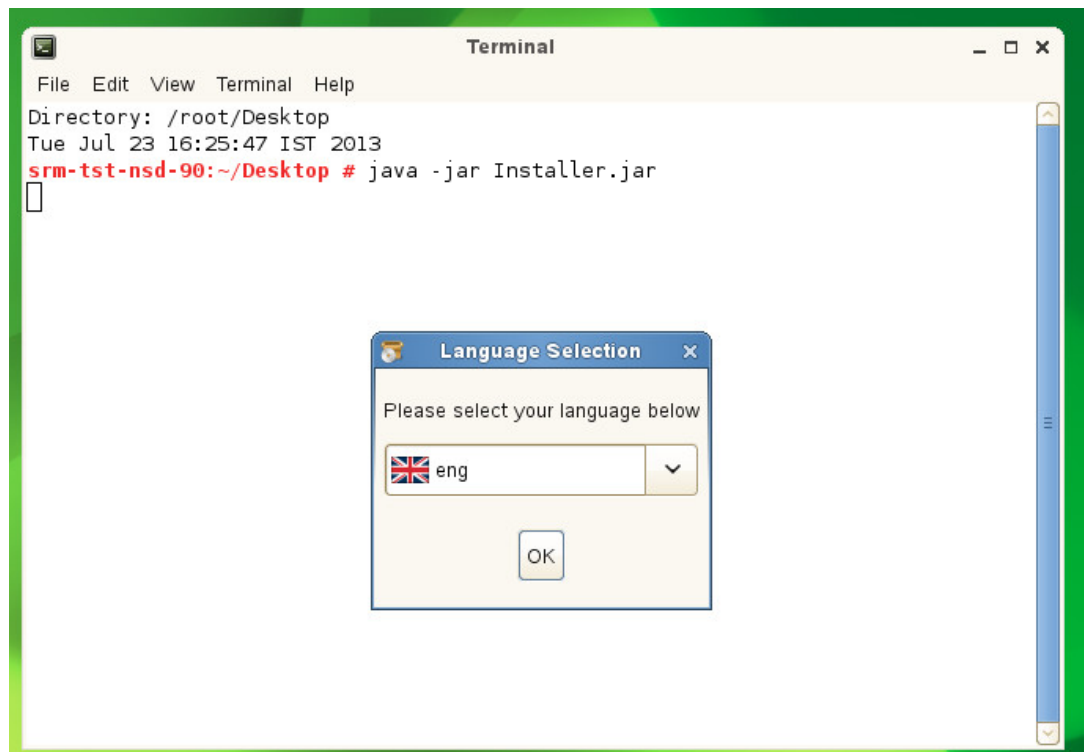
Terminal

File Edit View Terminal Help

Directory: /root/Desktop
Tue Jul 23 16:25:47 IST 2013
srm-tst-nsd-90:~/Desktop # java -jar Installer.jar

Language Selection

Please select your language below

eng

OK